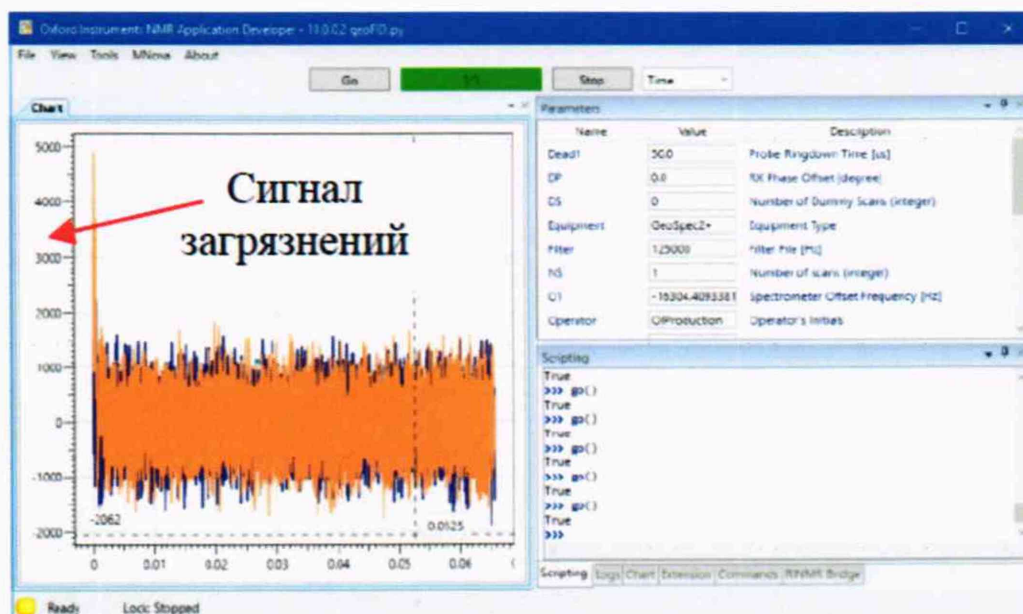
Oxford Instruments NMR Application Developer - 11.0.0.2 goFID.py

File View Tools MNova About

Go
1/1
Stop
Time

Chart

Сигнал загрязнений

5000
4000
3000
2000
1000
0
-1000
-2000

-2062
0.0125

0 0.01 0.02 0.03 0.04 0.05 0.06

Parameters

| Name | Value | Description |
|---|---|---|
| Dead1 | 50.0 | Probe Ringdown Time [us] |
| DP | 0.0 | RX Phase Offset [degree] |
| DS | 0 | Number of Dummy Scans [integer] |
| Equipment | GeoSpec2+ | Equipment Type |
| Filter | 125000 | Filter File [Hz] |
| NS | 1 | Number of scans [integer] |
| O1 | -16304.4093381 | Spectrometer Offset Frequency [Hz] |
| Operator | OProduction | Operator's Initials |

Scripting
True
>>> go()
True
>>> go()
True
>>> go()
True
>>> go()
True
>>> go()
True
>>>

Scripting Logs Chart Extension Commands RINMR Bridge

Ready Lock: Stopped